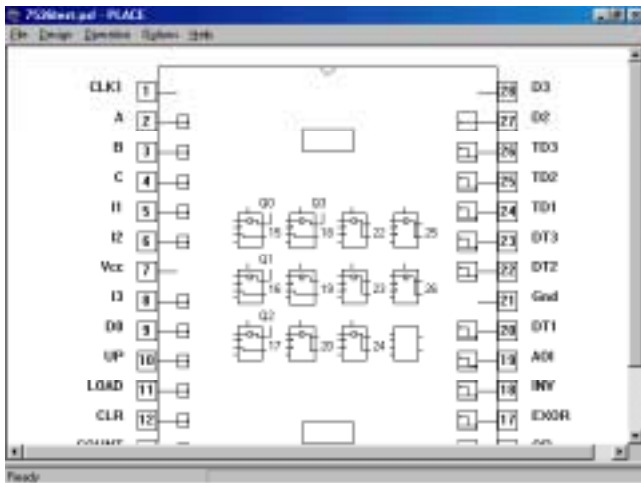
7526test.pel - PLACE
File Design Operation Options Help

CLK1 1
A 2
B 3
C 4
I1 5
I2 6
Vcc 7
I3 8
D0 9
UP 10
LOAD 11
CLR 12
COUNT

Q0
D3
18
18
22
25
Q1
16
19
23
26
Q2
17
20
24

28 D3
27 D2
26 TD3
25 TD2
24 TD1
23 DT3
22 DT2
21 Gnd
20 DT1
19 AOI
18 INV
17 EXOR

Ready